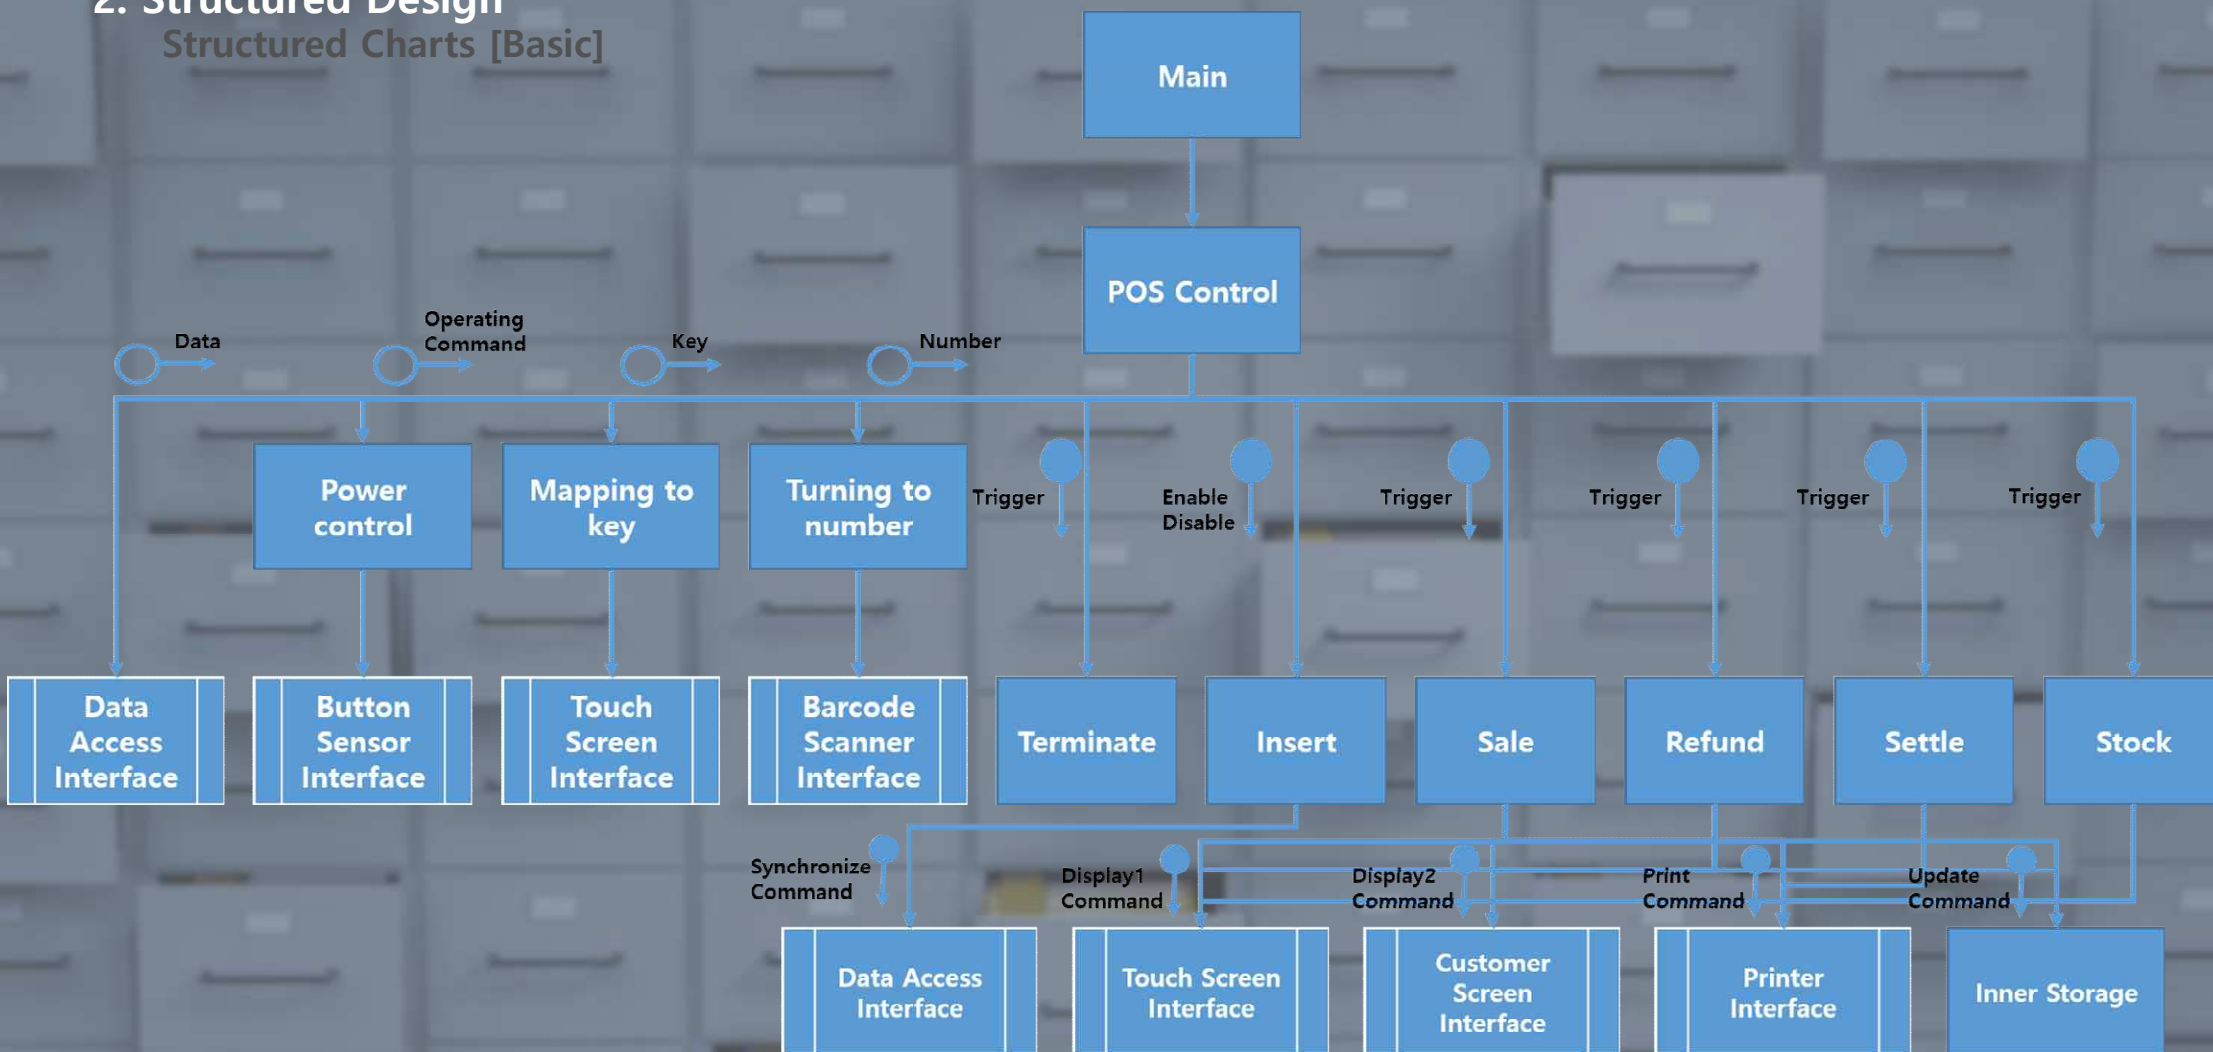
2. Structured Design
Structured Charts [Basic]

Main

POS Control

Data

Operating Command

Key

Number

Power control

Mapping to key

Turning to number

Trigger

Enable Disable

Trigger

Trigger

Trigger

Trigger

Data Access Interface

Button Sensor Interface

Touch Screen Interface

Barcode Scanner Interface

Terminate

Insert

Sale

Refund

Settle

Stock

Synchronize Command

Display1 Command

Display2 Command

Print Command

Update Command

Data Access Interface

Touch Screen Interface

Customer Screen Interface

Printer Interface

Inner Storage